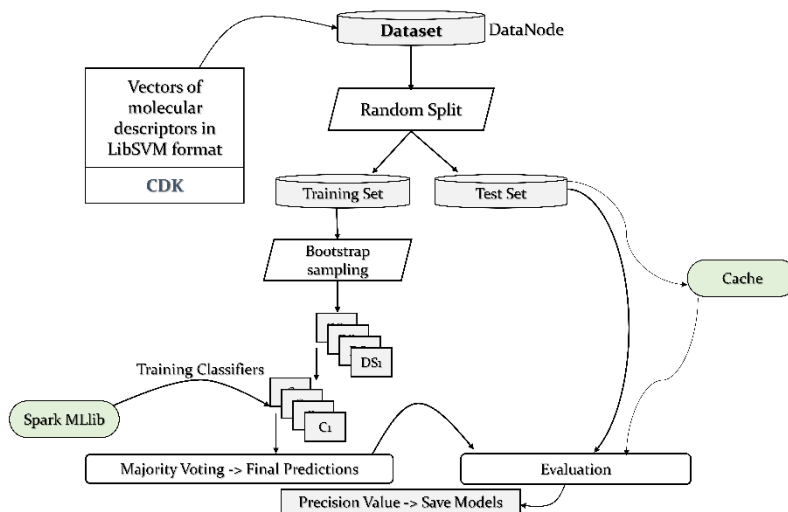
Dataset
DataNode

Vectors of molecular descriptors in LibSVM format

CDK

Random Split

Training Set

Test Set

Bootstrap sampling

Cache

DS1

Training Classifiers

Spark MLlib

C1

Majority Voting -> Final Predictions

Evaluation

Precision Value -> Save Models